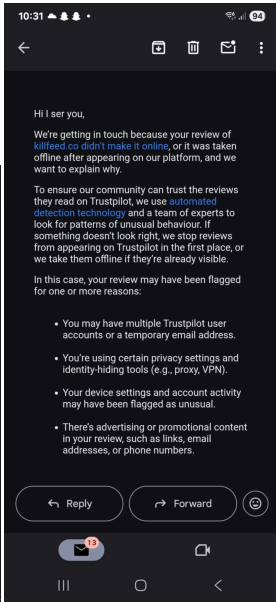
10:31 94

Hi l ser you,

We're getting in touch because your review of killfeed.co didn't make it online, or it was taken offline after appearing on our platform, and we want to explain why.

To ensure our community can trust the reviews they read on Trustpilot, we use automated detection technology and a team of experts to look for patterns of unusual behaviour. If something doesn't look right, we stop reviews from appearing on Trustpilot in the first place, or we take them offline if they're already visible.

In this case, your review may have been flagged for one or more reasons:

• You may have multiple Trustpilot user accounts or a temporary email address.

• You're using certain privacy settings and identity-hiding tools (e.g., proxy, VPN).

• Your device settings and account activity may have been flagged as unusual.

• There's advertising or promotional content in your review, such as links, email addresses, or phone numbers.

Reply Forward

13